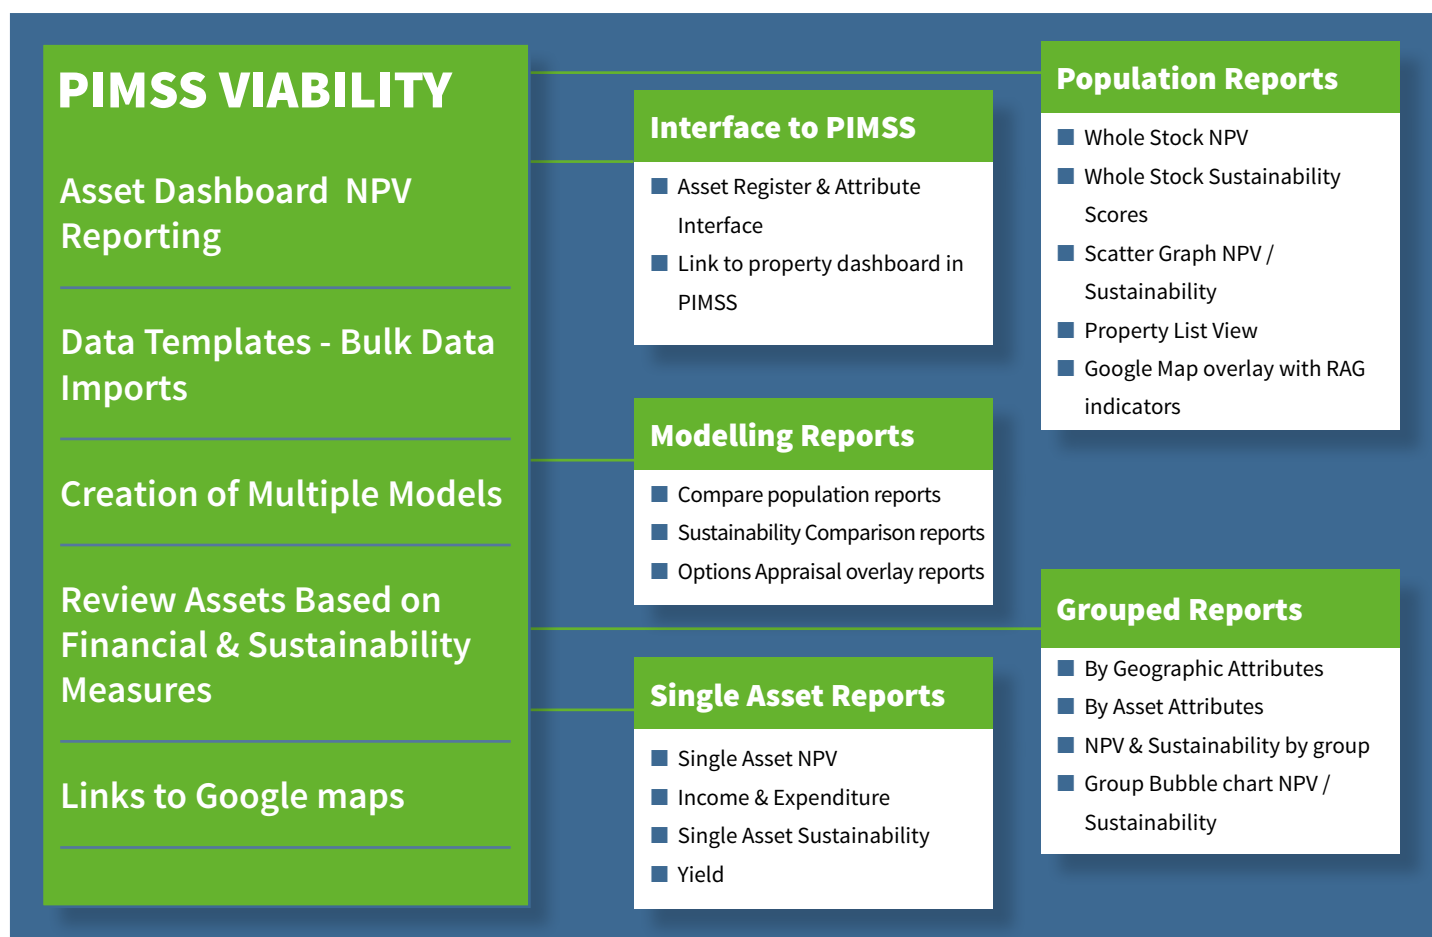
PIMSS VIABILITY

Asset Dashboard NPV Reporting

Data Templates - Bulk Data Imports

Creation of Multiple Models

Review Assets Based on Financial & Sustainability Measures

Links to Google maps

Interface to PIMSS

- Asset Register & Attribute Interface
- Link to property dashboard in PIMSS

Modelling Reports

- Compare population reports
- Sustainability Comparison reports
- Options Appraisal overlay reports

Single Asset Reports

- Single Asset NPV
- Income & Expenditure
- Single Asset Sustainability
- Yield

Population Reports

- Whole Stock NPV
- Whole Stock Sustainability Scores
- Scatter Graph NPV / Sustainability
- Property List View
- Google Map overlay with RAG indicators

Grouped Reports

- By Geographic Attributes
- By Asset Attributes
- NPV & Sustainability by group
- Group Bubble chart NPV / Sustainability